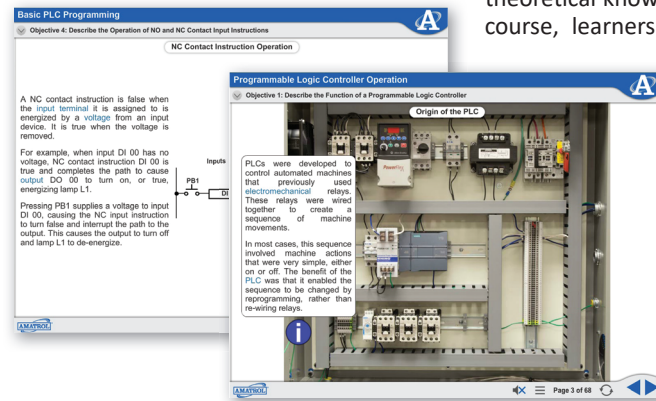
theoretical know
course, learners

Basic PLC Programming

Objective 4: Describe the Operation of NO and NC Contact Input Instructions

NC Contact Instruction Operation

A NC contact instruction is false when the input terminal it is assigned to is energized by a voltage from an input device. It is true when the voltage is removed.

For example, when input DI 00 has no voltage, NC contact instruction DI 00 is true and completes the path to cause output DO 00 to turn on, or true, energizing lamp L1.

Pressing PB1 supplies a voltage to input DI 00, causing the NC input instruction to turn false and interrupt the path to the output. This causes the output to turn off and lamp L1 to de-energize.

Inputs

PB1

AMATROL

Programmable Logic Controller Operation

Objective 1: Describe the Function of a Programmable Logic Controller

Origin of the PLC

PLCs were developed to control automated machines that previously used electromechanical relays. These relays were wired together to create a sequence of machine movements.

In most cases, this sequence involved machine actions that were very simple, either on or off. The benefit of the PLC was that it enabled the sequence to be changed by reprogramming, rather than re-wiring relays.

PowerFlex

AMATROL

Page 3 of 68